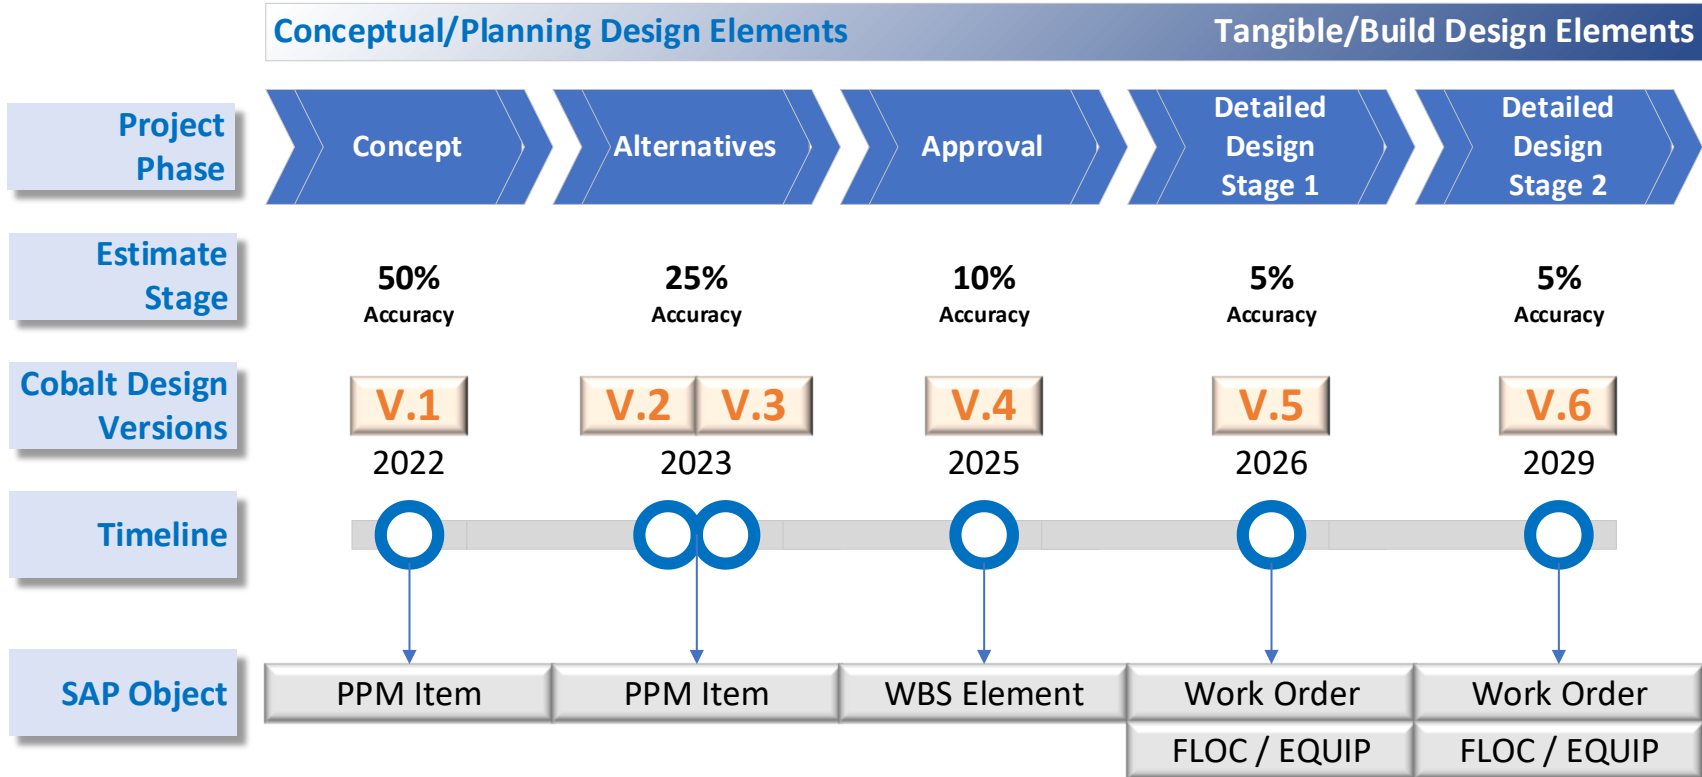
Conceptual/Planning Design Elements

Tangible/Build Design Elements

Project Phase

Concept

Alternatives

Approval

Detailed Design Stage 1

Detailed Design Stage 2

Estimate Stage

50% Accuracy

25% Accuracy

10% Accuracy

5% Accuracy

5% Accuracy

Cobalt Design Versions

V.1

2022

V.2 V.3

2023

V.4

2025

V.5

2026

V.6

2029

Timeline

SAP Object

PPM Item

PPM Item

WBS Element

Work Order

Work Order

FLOC / EQUIP

FLOC / EQUIP